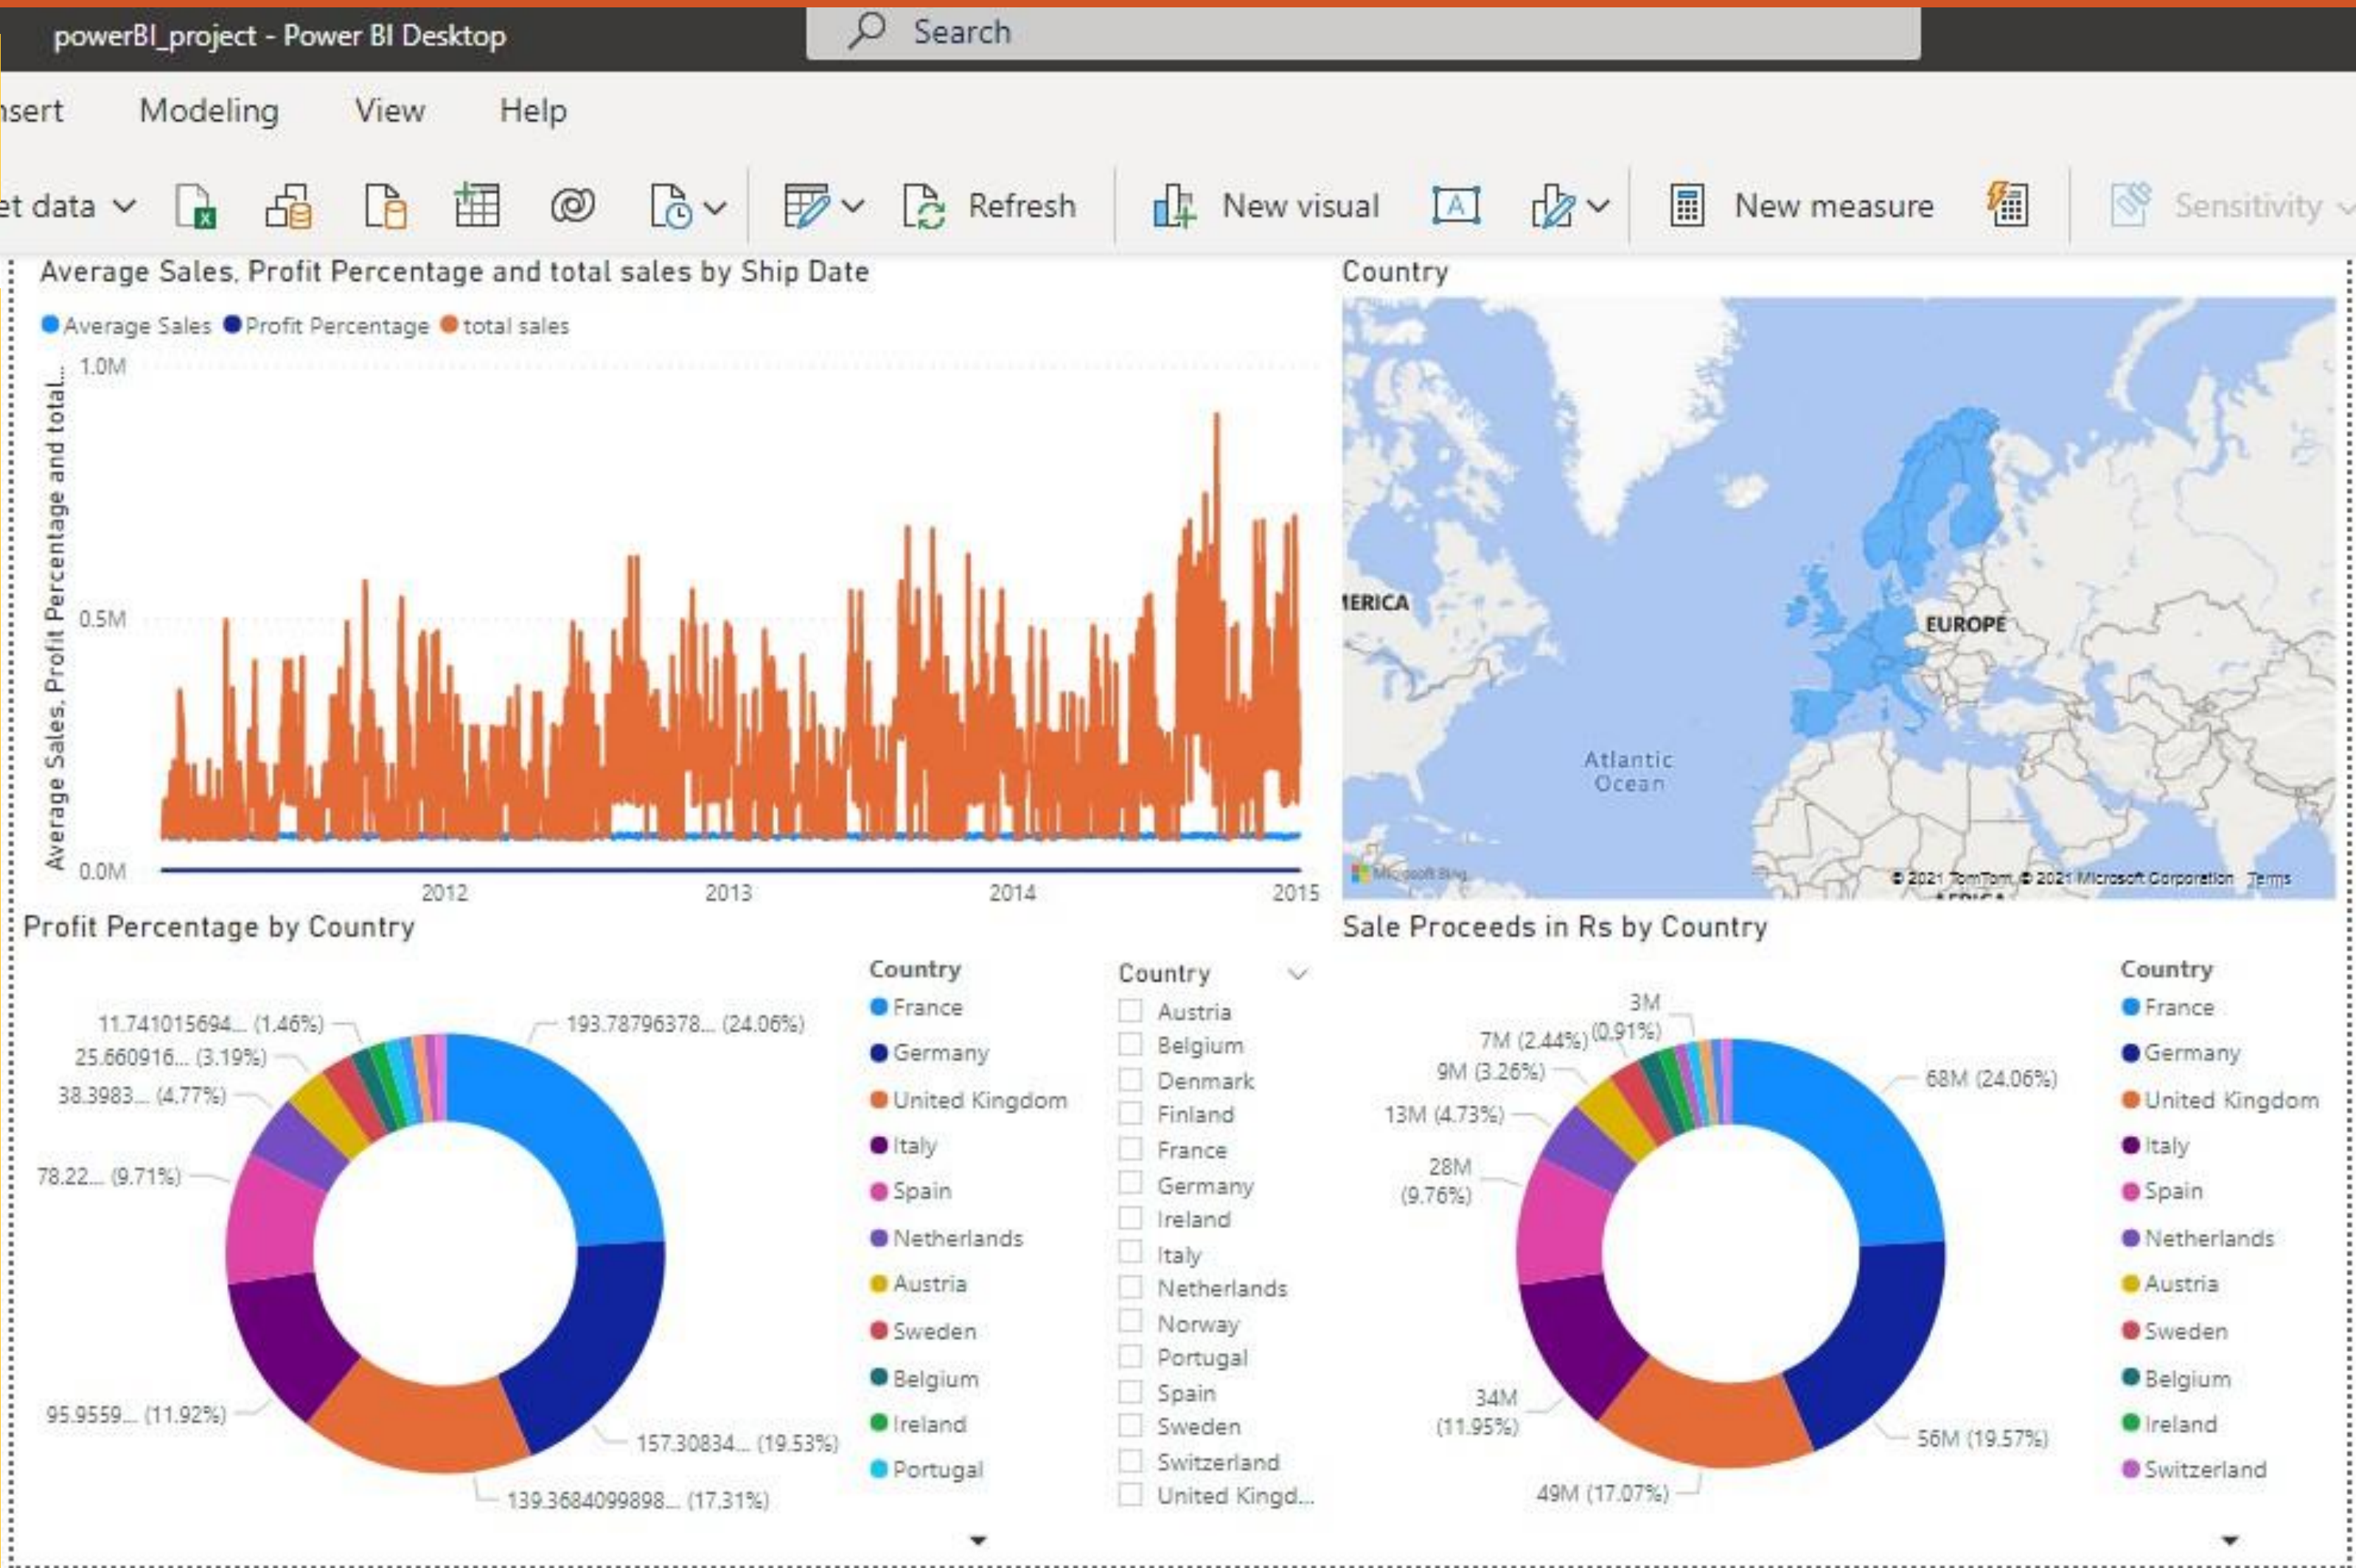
powerBI_project - Power BI Desktop

Search

nsert Modeling View Help

et data Refresh New visual New measure Sensitivity

Average Sales, Profit Percentage and total sales by Ship Date

Average Sales Profit Percentage total sales

Average Sales, Profit Percentage and total...

1.0M
0.5M
0.0M

2012 2013 2014 2015

Country

IERICA

EUROPE

Atlantic Ocean

Microsoft Bing

© 2021 TomTom, © 2021 Microsoft Corporation Terms

Profit Percentage by Country

11.741015694... (1.46%)
25.660916... (3.19%)
38.3983... (4.77%)
78.22... (9.71%)
95.9559... (11.92%)
193.78796378... (24.06%)
157.30834... (19.53%)
139.3684099898... (17.31%)

Country
France
Germany
United Kingdom
Italy
Spain
Netherlands
Austria
Sweden
Belgium
Ireland
Portugal

Country
Austria
Belgium
Denmark
Finland
France
Germany
Ireland
Italy
Netherlands
Norway
Portugal
Spain
Sweden
Switzerland
United Kingd...

Sale Proceeds in Rs by Country

3M
7M (2.44%) (0.91%)
9M (3.26%)
13M (4.73%)
28M (9.76%)
34M (11.95%)
68M (24.06%)
56M (19.57%)
49M (17.07%)

Country
France
Germany
United Kingdom
Italy
Spain
Netherlands
Austria
Sweden
Belgium
Ireland
Switzerland